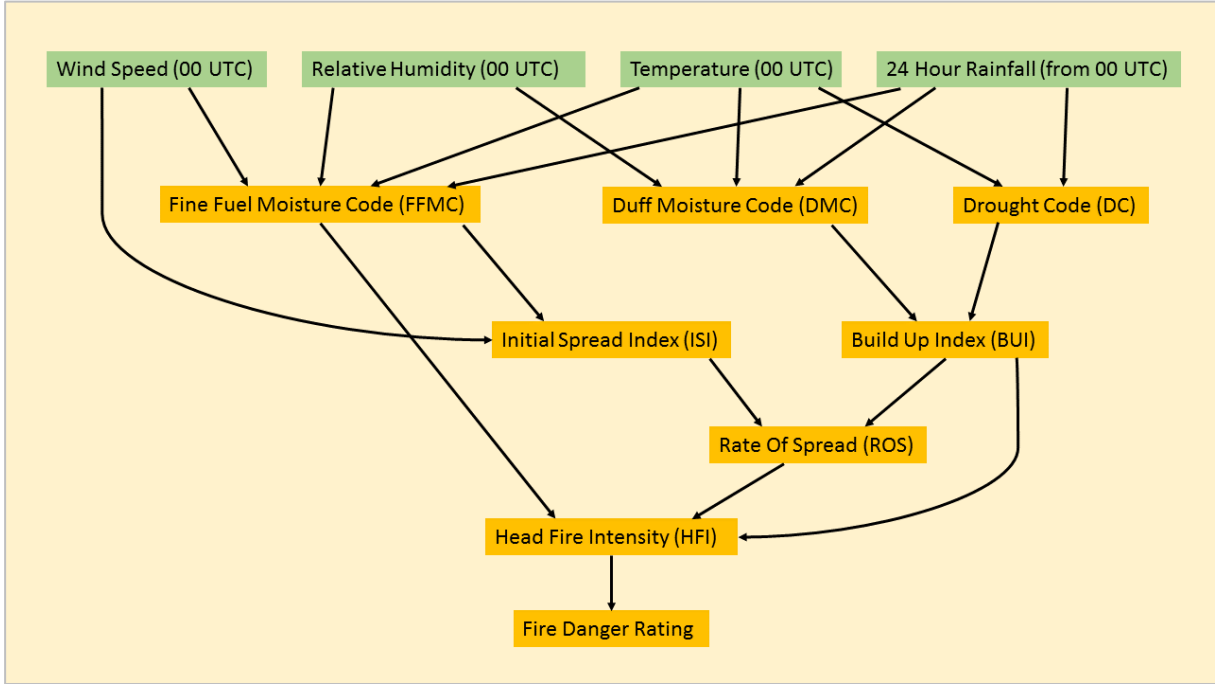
Wind Speed (00 UTC)

Relative Humidity (00 UTC)

Temperature (00 UTC)

24 Hour Rainfall (from 00 UTC)

Fine Fuel Moisture Code (FFMC)

Duff Moisture Code (DMC)

Drought Code (DC)

Initial Spread Index (ISI)

Build Up Index (BUI)

Rate Of Spread (ROS)

Head Fire Intensity (HFI)

Fire Danger Rating